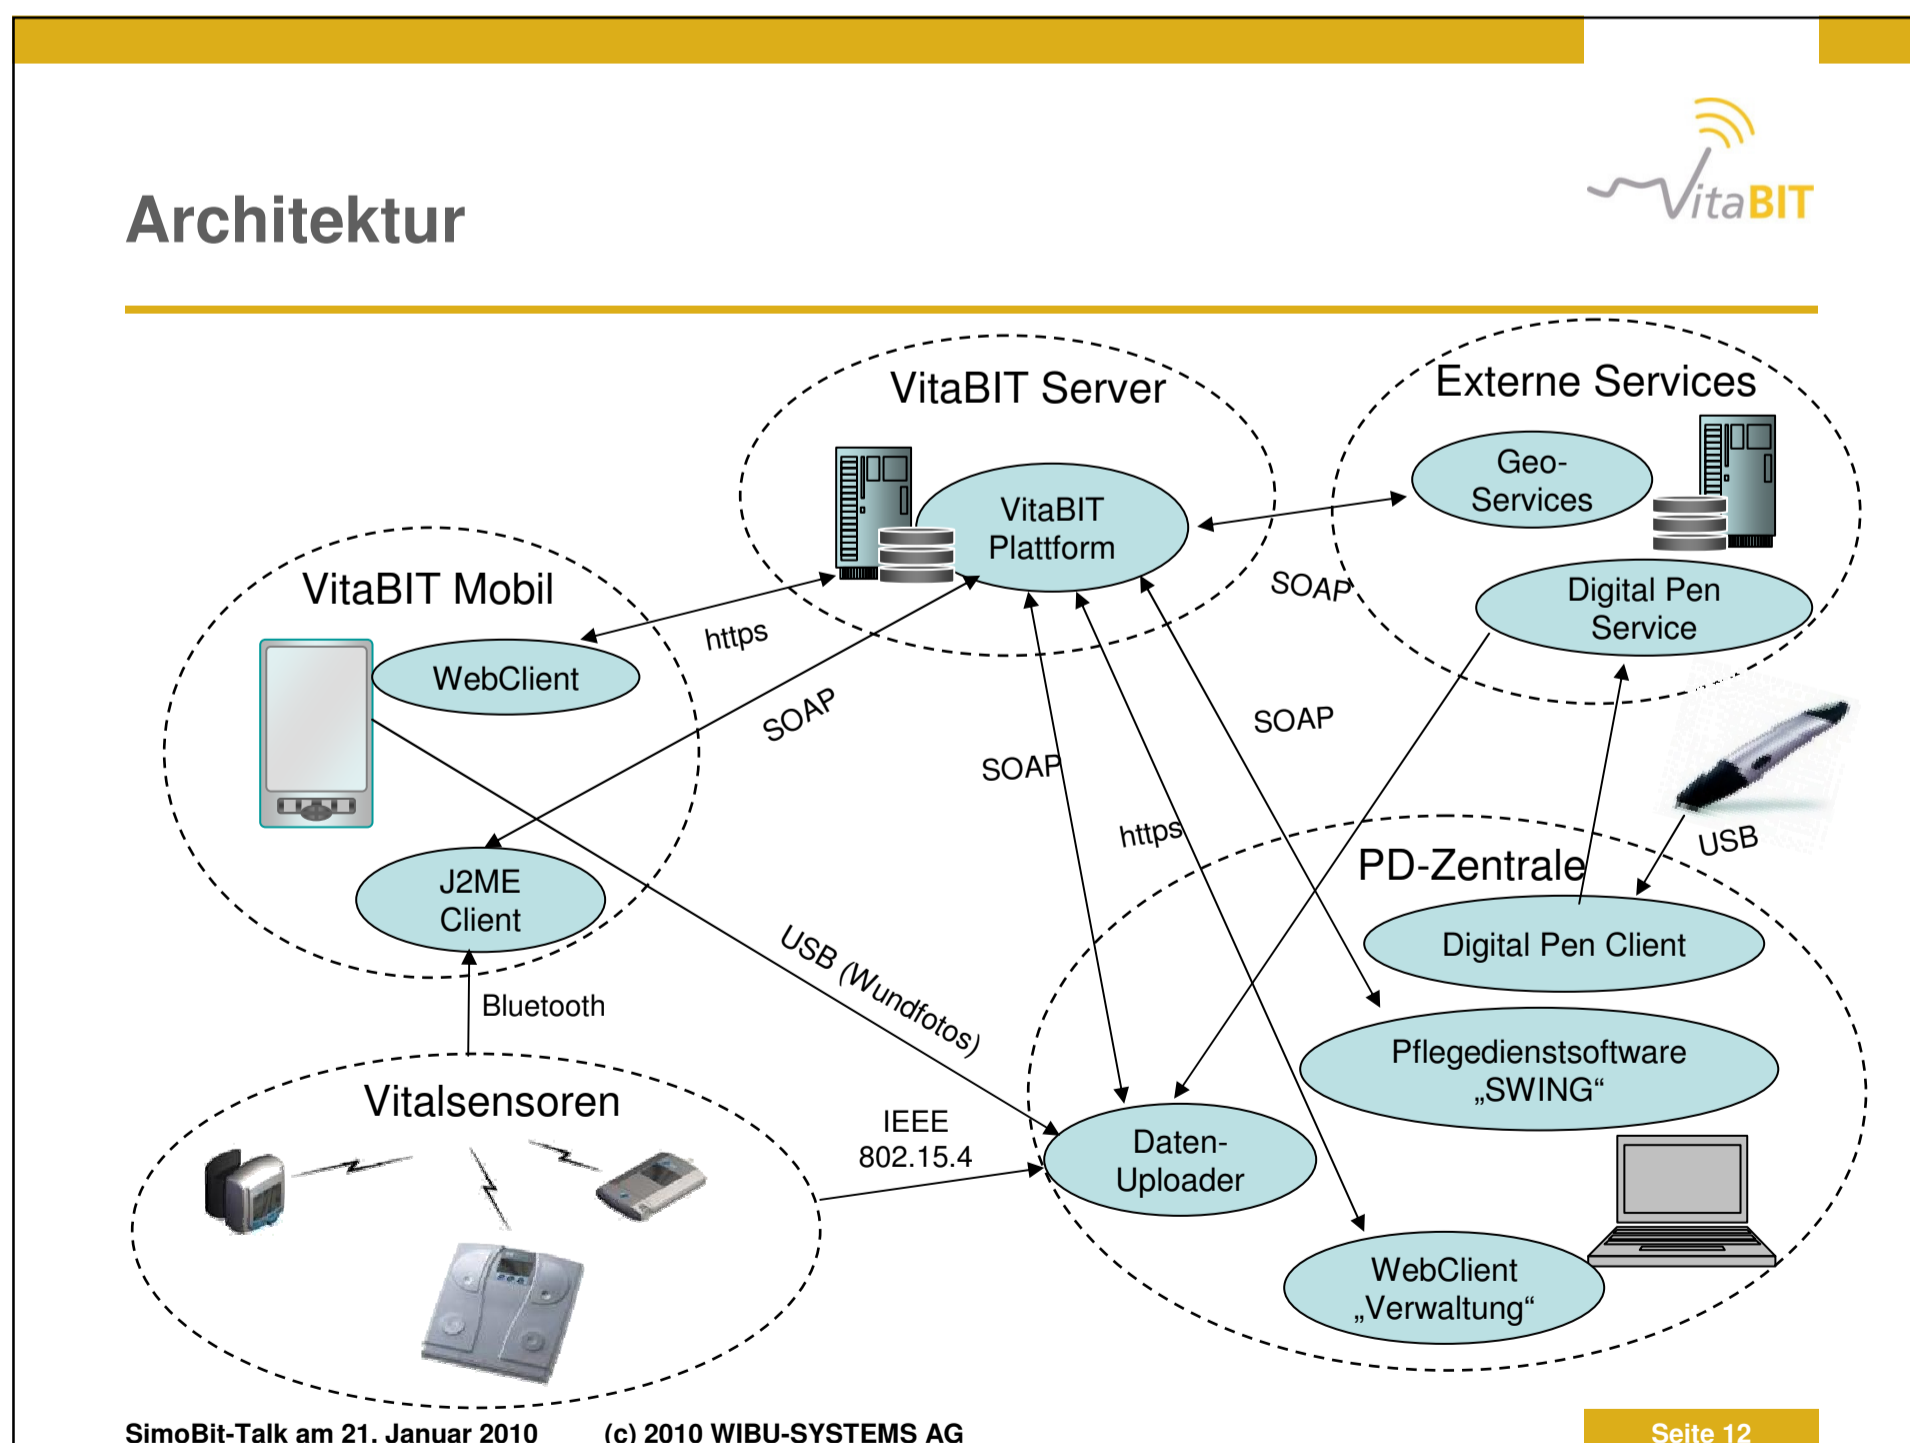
Architektur

VitaBIT

VitaBIT Server

VitaBIT Plattform

Externe Services

Geo-Services

Digital Pen Service

VitaBIT Mobil

WebClient

J2ME Client

https

SOAP

SOAP

SOAP

SOAP

https

USB

PD-Zentrale

Digital Pen Client

Pflegedienstsoftware „SWING“

USB (Wundfotos)

Bluetooth

Vitalsensoren

IEEE 802.15.4

Daten-Uploader

WebClient „Verwaltung“

SimoBit-Talk am 21. Januar 2010 (c) 2010 WIBU-SYSTEMS AG

Seite 12